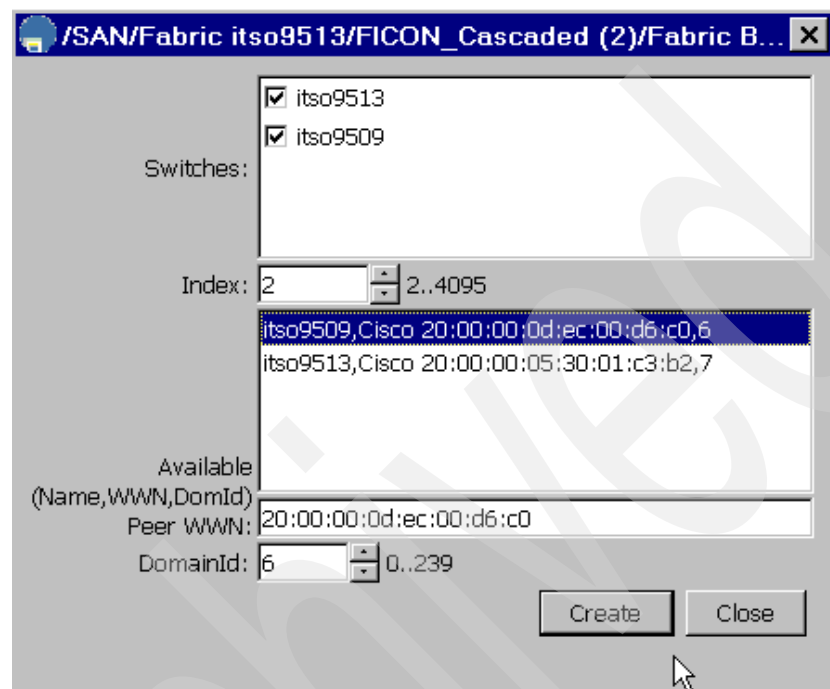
/SAN/Fabric itso9513/FICON_Cascaded (2)/Fabric B...

Switches:

itso9513

itso9509

Index: 2 2..4095

Available (Name,WWN,DomId)

itso9509,Cisco 20:00:00:0d:ec:00:d6:c0,6

itso9513,Cisco 20:00:00:05:30:01:c3:b2,7

Peer WWN: 20:00:00:0d:ec:00:d6:c0

DomainId: 6 0..239

Create

Close